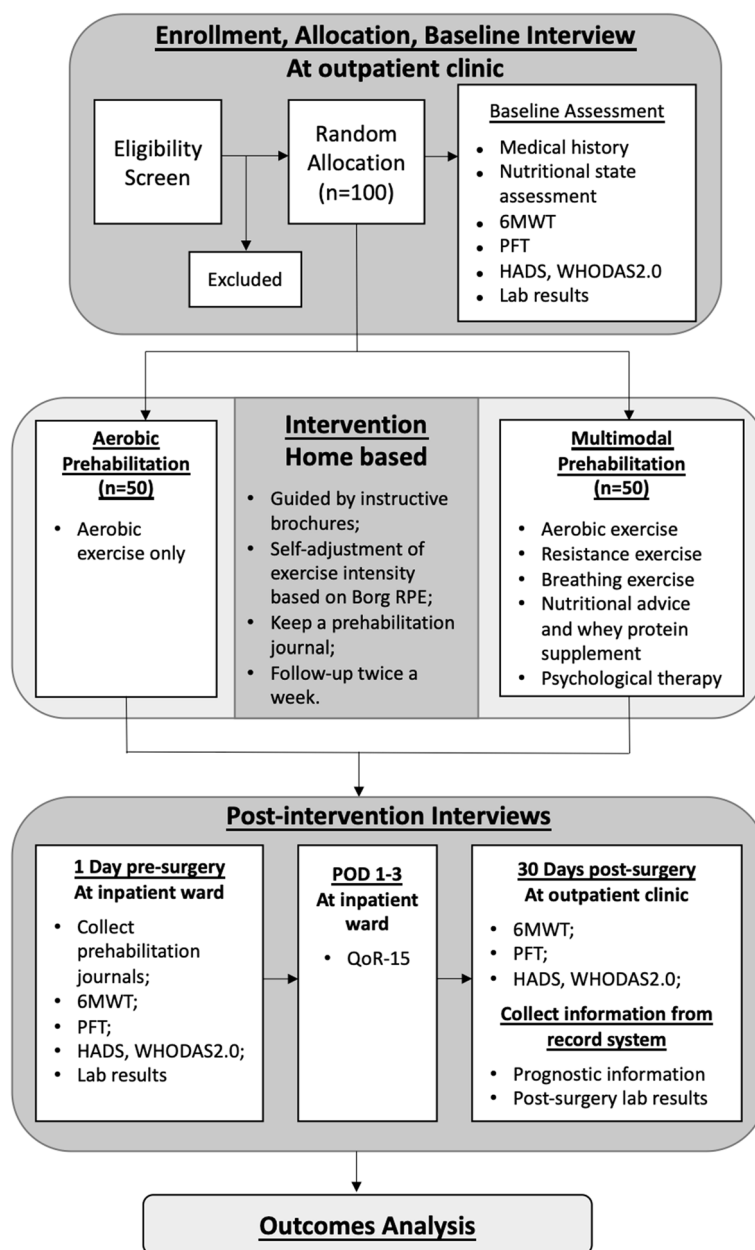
Enrollment, Allocation, Baseline Interview
At outpatient clinic

Eligibility Screen

Random Allocation (n=100)

Excluded

Baseline Assessment
- Medical history
- Nutritional state assessment
- 6MWT
- PFT
- HADS, WHODAS2.0
- Lab results

Aerobic Prehabilitation (n=50)
- Aerobic exercise only

Intervention
Home based
- Guided by instructive brochures;
- Self-adjustment of exercise intensity based on Borg RPE;
- Keep a prehabilitation journal;
- Follow-up twice a week.

Multimodal Prehabilitation (n=50)
- Aerobic exercise
- Resistance exercise
- Breathing exercise
- Nutritional advice and whey protein supplement
- Psychological therapy

Post-intervention Interviews

1 Day pre-surgery
At inpatient ward
- Collect prehabilitation journals;
- 6MWT;
- PFT;
- HADS, WHODAS2.0;
- Lab results

POD 1-3
At inpatient ward
- QoR-15

30 Days post-surgery
At outpatient clinic
- 6MWT;
- PFT;
- HADS, WHODAS2.0;

Collect information from record system
- Prognostic information
- Post-surgery lab results

Outcomes Analysis